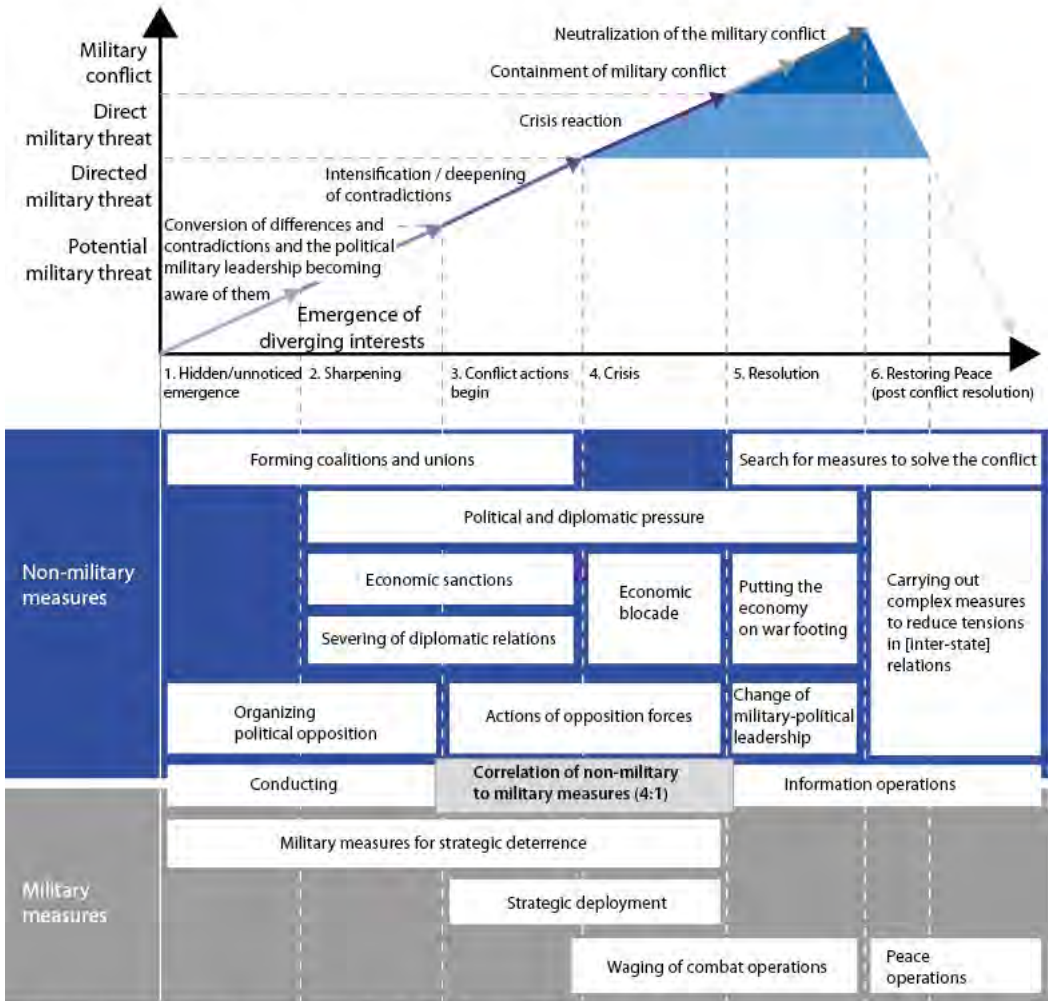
Military conflict

Direct military threat

Directed military threat

Potential military threat

Neutralization of the military conflict

Containment of military conflict

Crisis reaction

Intensification / deepening of contradictions

Conversion of differences and contradictions and the political military leadership becoming aware of them

Emergence of diverging interests

1. Hidden/unnoticed emergence

2. Sharpening

3. Conflict actions begin

4. Crisis

5. Resolution

6. Restoring Peace (post conflict resolution)

Non-military measures

Forming coalitions and unions

Search for measures to solve the conflict

Political and diplomatic pressure

Economic sanctions

Economic blocade

Putting the economy on war footing

Carrying out complex measures to reduce tensions in [inter-state] relations

Severing of diplomatic relations

Organizing political opposition

Actions of opposition forces

Change of military-political leadership

Conducting

Correlation of non-military to military measures (4:1)

Information operations

Military measures

Military measures for strategic deterrence

Strategic deployment

Waging of combat operations

Peace operations